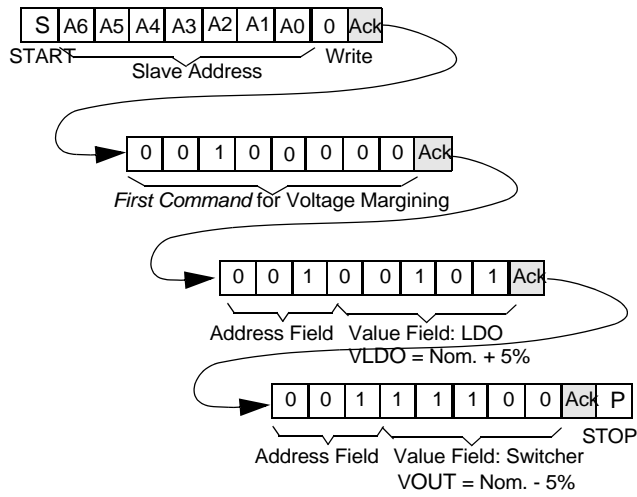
| S | A6 | A5 | A4 | A3 | A2 | A1 | A0 | 0 | Ack |
|---|---|---|---|---|---|---|---|---|---|

START Slave Address Write

| 0 | 0 | 1 | 0 | 0 | 0 | 0 | 0 | Ack |
|---|---|---|---|---|---|---|---|---|

*First Command* for Voltage Margining

| 0 | 0 | 1 | 0 | 0 | 1 | 0 | 1 | Ack |
|---|---|---|---|---|---|---|---|---|

Address Field Value Field: LDO
VLDO = Nom. + 5%

| 0 | 0 | 1 | 1 | 1 | 1 | 0 | 0 | Ack | P |
|---|---|---|---|---|---|---|---|---|---|

STOP

Address Field Value Field: Switcher
VOUT = Nom. - 5%